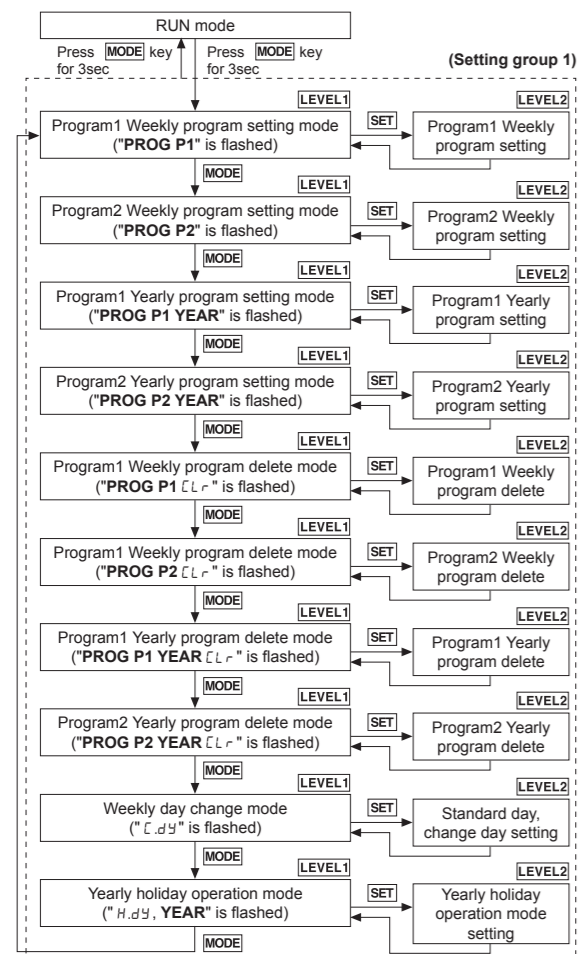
RUN mode

Press MODE key for 3sec

Press MODE key for 3sec

(Setting group 1)

LEVEL1

Program1 Weekly program setting mode ("PROG P1" is flashed)

SET

LEVEL2

Program1 Weekly program setting

MODE

LEVEL1

Program2 Weekly program setting mode ("PROG P2" is flashed)

SET

LEVEL2

Program2 Weekly program setting

MODE

LEVEL1

Program1 Yearly program setting mode ("PROG P1 YEAR" is flashed)

SET

LEVEL2

Program1 Yearly program setting

MODE

LEVEL1

Program2 Yearly program setting mode ("PROG P2 YEAR" is flashed)

SET

LEVEL2

Program2 Yearly program setting

MODE

LEVEL1

Program1 Weekly program delete mode ("PROG P1 CLr" is flashed)

SET

LEVEL2

Program1 Weekly program delete

MODE

LEVEL1

Program1 Weekly program delete mode ("PROG P2 CLr" is flashed)

SET

LEVEL2

Program2 Weekly program delete

MODE

LEVEL1

Program1 Yearly program delete mode ("PROG P1 YEAR CLr" is flashed)

SET

LEVEL2

Program1 Yearly program delete

MODE

LEVEL1

Program2 Yearly program delete mode ("PROG P2 YEAR CLr" is flashed)

SET

LEVEL2

Program2 Yearly program delete

MODE

LEVEL1

Weekly day change mode ("C.dY" is flashed)

SET

LEVEL2

Standard day, change day setting

MODE

LEVEL1

Yearly holiday operation mode ("H.dY, YEAR" is flashed)

SET

LEVEL2

Yearly holiday operation mode setting

MODE